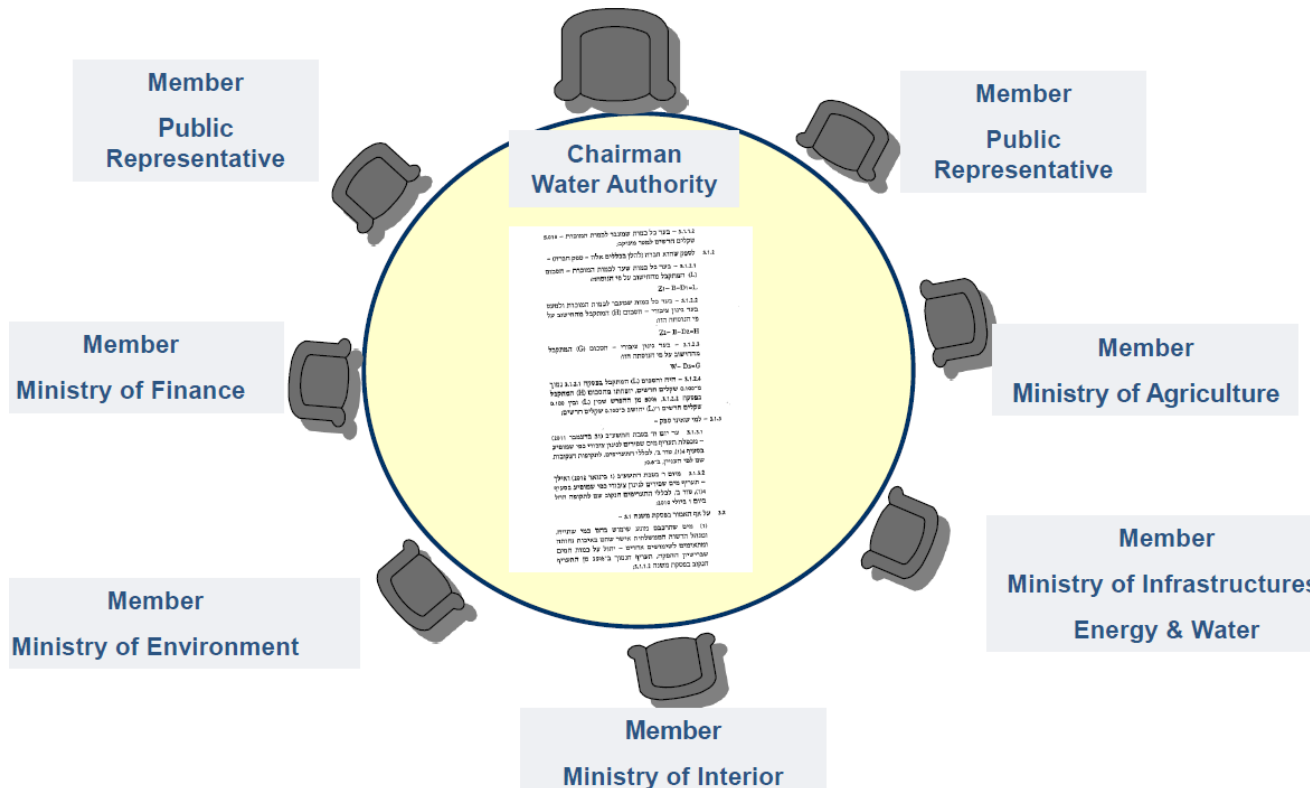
Member
Public Representative

Chairman
Water Authority

Member
Public Representative

Member
Ministry of Finance

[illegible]

Member
Ministry of Agriculture

Member
Ministry of Infrastructures
Energy & Water

Member
Ministry of Environment

Member
Ministry of Interior